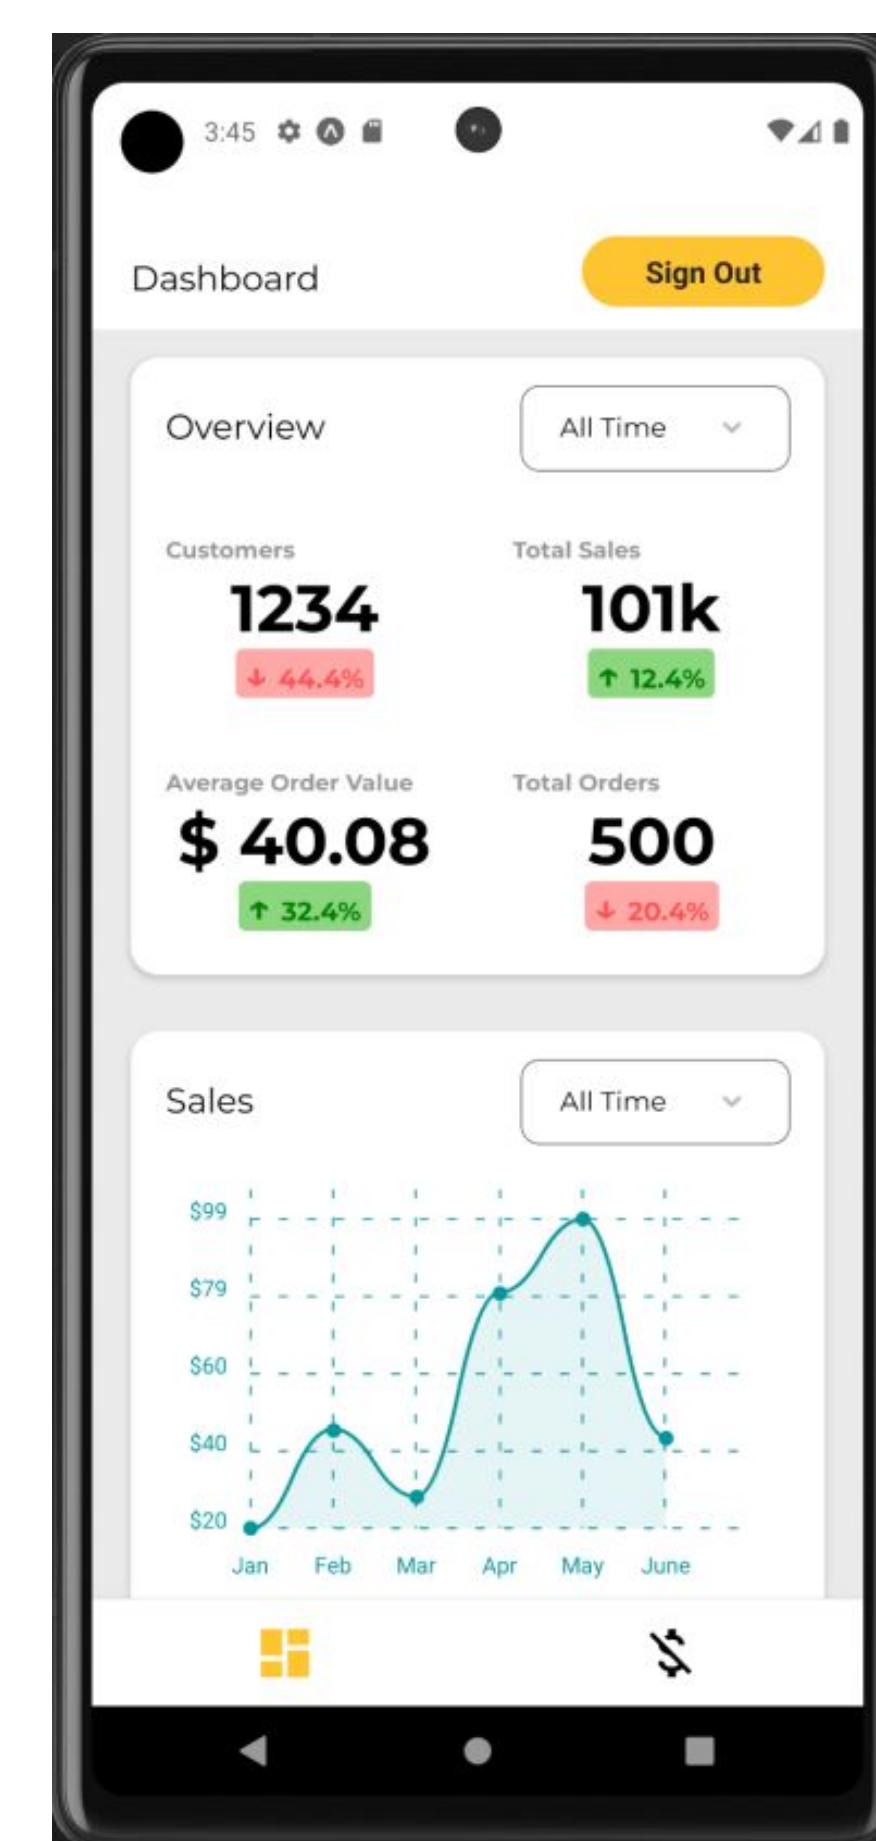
3:45

Dashboard

Sign Out

Overview

All Time

Customers
1234
↓ 44.4%

Total Sales
101k
↑ 12.4%

Average Order Value
$ 40.08
↑ 32.4%

Total Orders
500
↓ 20.4%

Sales

All Time

$99
$79
$60
$40
$20

Jan Feb Mar Apr May June